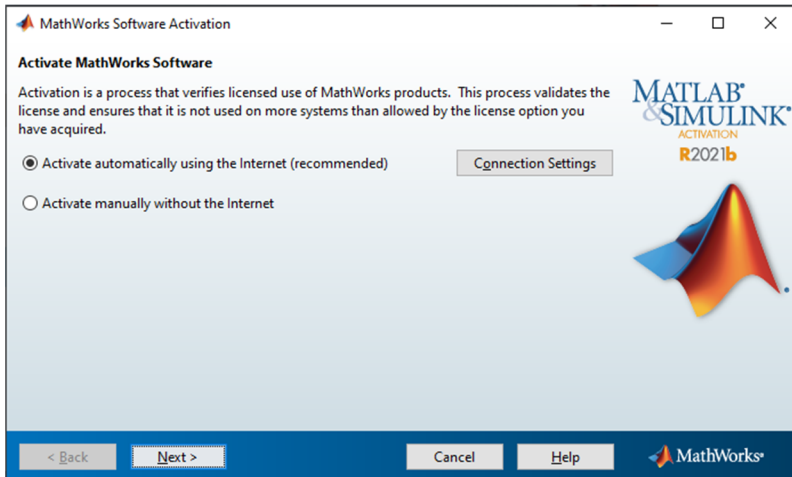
MathWorks Software Activation

Activate MathWorks Software

Activation is a process that verifies licensed use of MathWorks products. This process validates the license and ensures that it is not used on more systems than allowed by the license option you have acquired.

Activate automatically using the Internet (recommended)

Connection Settings

Activate manually without the Internet

MATLAB® & SIMULINK® ACTIVATION R2021b

< Back

Next >

Cancel

Help

MathWorks®